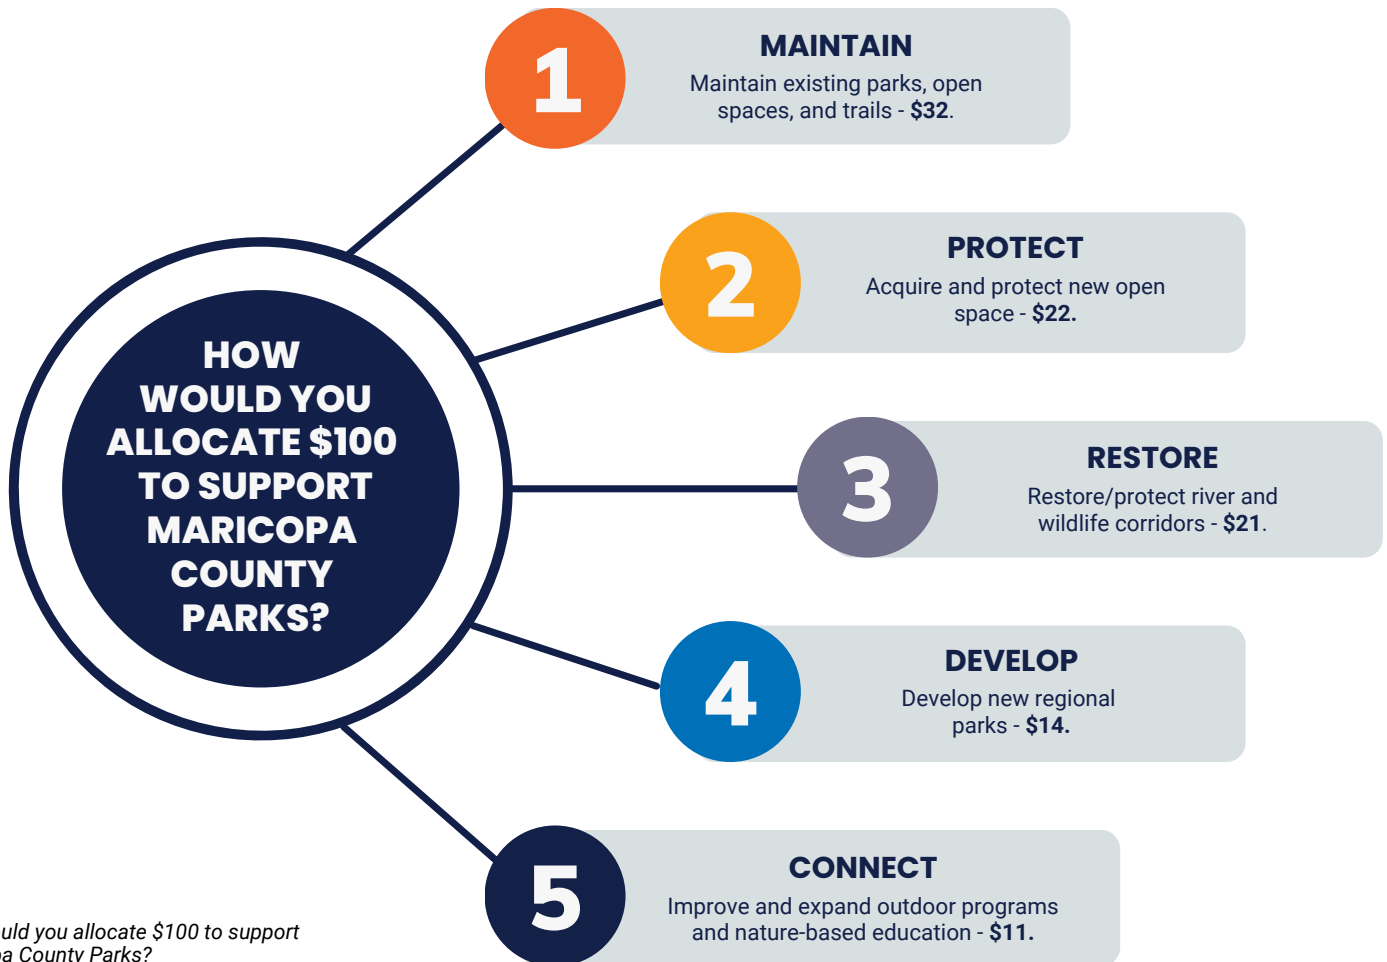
HOW WOULD YOU ALLOCATE $100 TO SUPPORT MARICOPA COUNTY PARKS?

1

MAINTAIN

Maintain existing parks, open spaces, and trails - **$32**.

2

PROTECT

Acquire and protect new open space - **$22.**

3

RESTORE

Restore/protect river and wildlife corridors - **$21**.

4

DEVELOP

Develop new regional parks - **$14.**

5

CONNECT

Improve and expand outdoor programs and nature-based education - **$11.**

uld you allocate $100 to support
a County Parks?